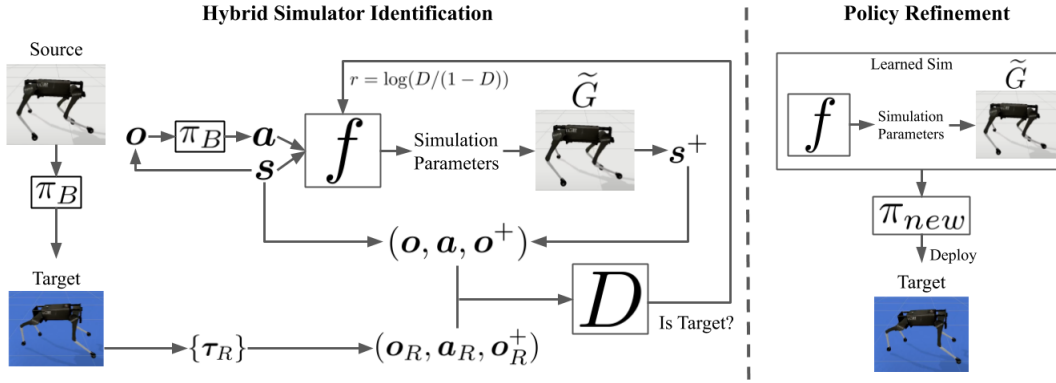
Hybrid Simulator Identification

Policy Refinement

Source

$\pi_B$

Target

$r = \log(D/(1-D))$

$\widetilde{G}$

$\boldsymbol{o}$

$\pi_B$

$\boldsymbol{a}$

$\boldsymbol{s}$

$f$

Simulation Parameters

$\boldsymbol{s}^+$

$(\boldsymbol{o}, \boldsymbol{a}, \boldsymbol{o}^+)$

$D$

Is Target?

$\{\boldsymbol{\tau}_R\}$

$(\boldsymbol{o}_R, \boldsymbol{a}_R, \boldsymbol{o}_R^+)$

Learned Sim

$\widetilde{G}$

$f$

Simulation Parameters

$\pi_{new}$

Deploy

Target